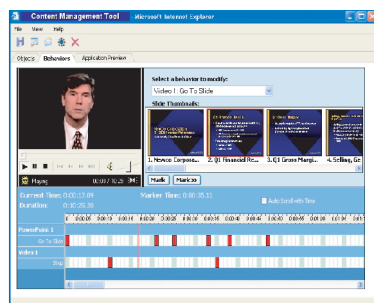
Content Management Tool - Microsoft Internet Explorer

File View Help

Objects Behaviors Application Preview

Select a behavior to modify:

Video 1: Go To Slide

Slide Thumbnails:

1. Novaco Corpora... 2. Q1 Financial Re... 3. Q1 Gross Margi... 4. Selling, Ge

Mark Mark to

Playing 0:00:17 0:26

Current Time: 0:00:17.09 Marker Time: 0:00:35.11

Duration: 0:10:26.39

Auto Scroll with Time

PowerPoint 1

Go To Slide

Video 1

Stop